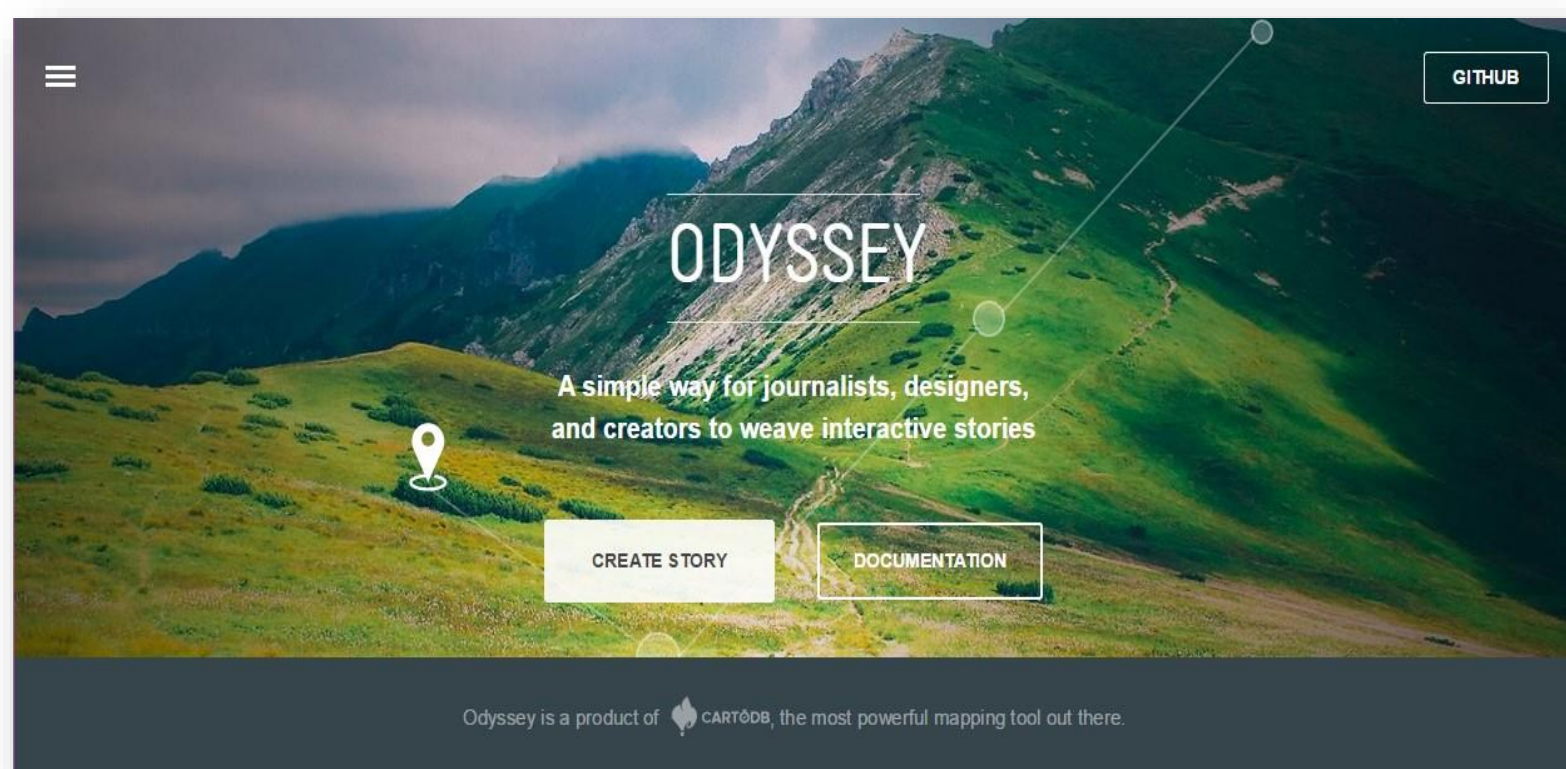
GITHUB

ODYSSEY

A simple way for journalists, designers, and creators to weave interactive stories

CREATE STORY

DOCUMENTATION

Odyssey is a product of CARTODB, the most powerful mapping tool out there.